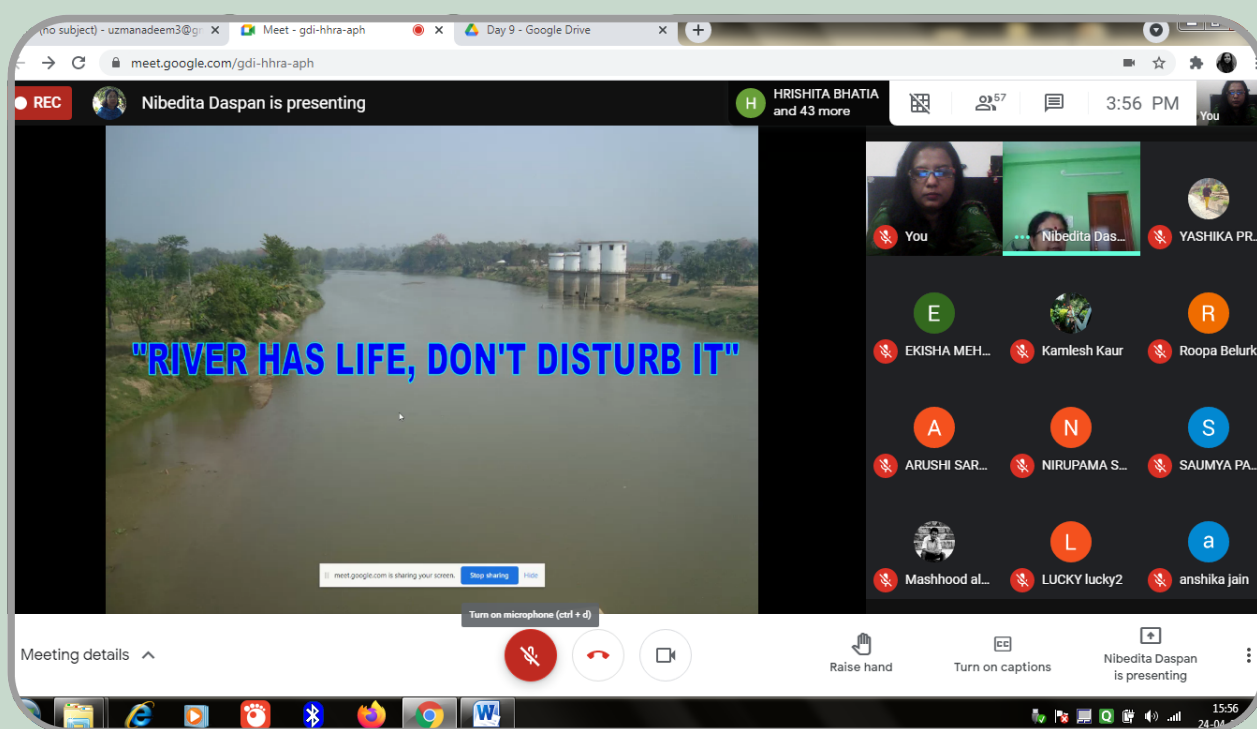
(no subject) - uzmanadeem3@g ×
Meet - gdi-hhra-aph ×
Day 9 - Google Drive ×

meet.google.com/gdi-hhra-aph

REC
Nibedita Daspan is presenting
H HRISHITA BHATIA and 43 more
57
3:56 PM
You

"RIVER HAS LIFE, DON'T DISTURB IT"

meet.google.com is sharing your screen. Stop sharing Hide

You
Nibedita Das...
YASHIKA PR...
E
EKISHA MEH...
Kamlesh Kaur
R
Roopa Belurk
A
ARUSHI SAR...
N
NIRUPAMA S...
S
SAUMYA PA...
Mashhood al...
L
LUCKY lucky2
a
anshika jain

Turn on microphone (ctrl + d)

Meeting details
Raise hand
Turn on captions
Nibedita Daspan is presenting

15:56
24-04-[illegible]